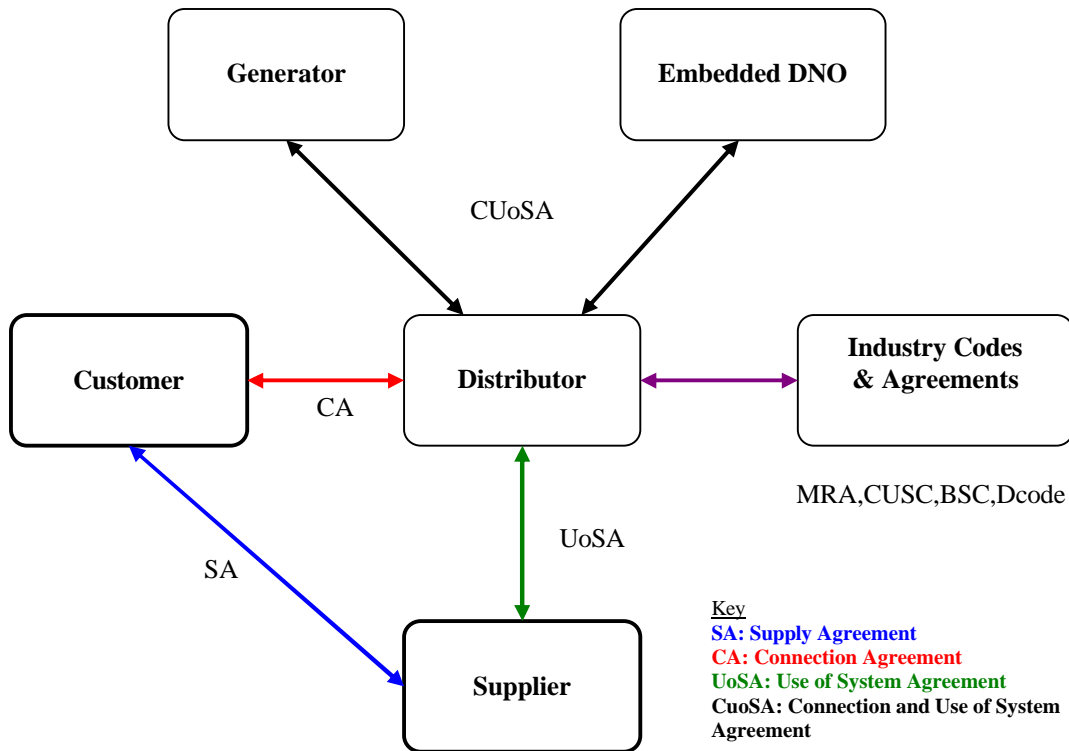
Generator

Embedded DNO

CUoSA

Customer

Distributor

Industry Codes & Agreements

CA

MRA,CUSC,BSC,Dcode

UoSA

SA

Supplier

Key
SA: Supply Agreement
CA: Connection Agreement
UoSA: Use of System Agreement
CuoSA: Connection and Use of System Agreement